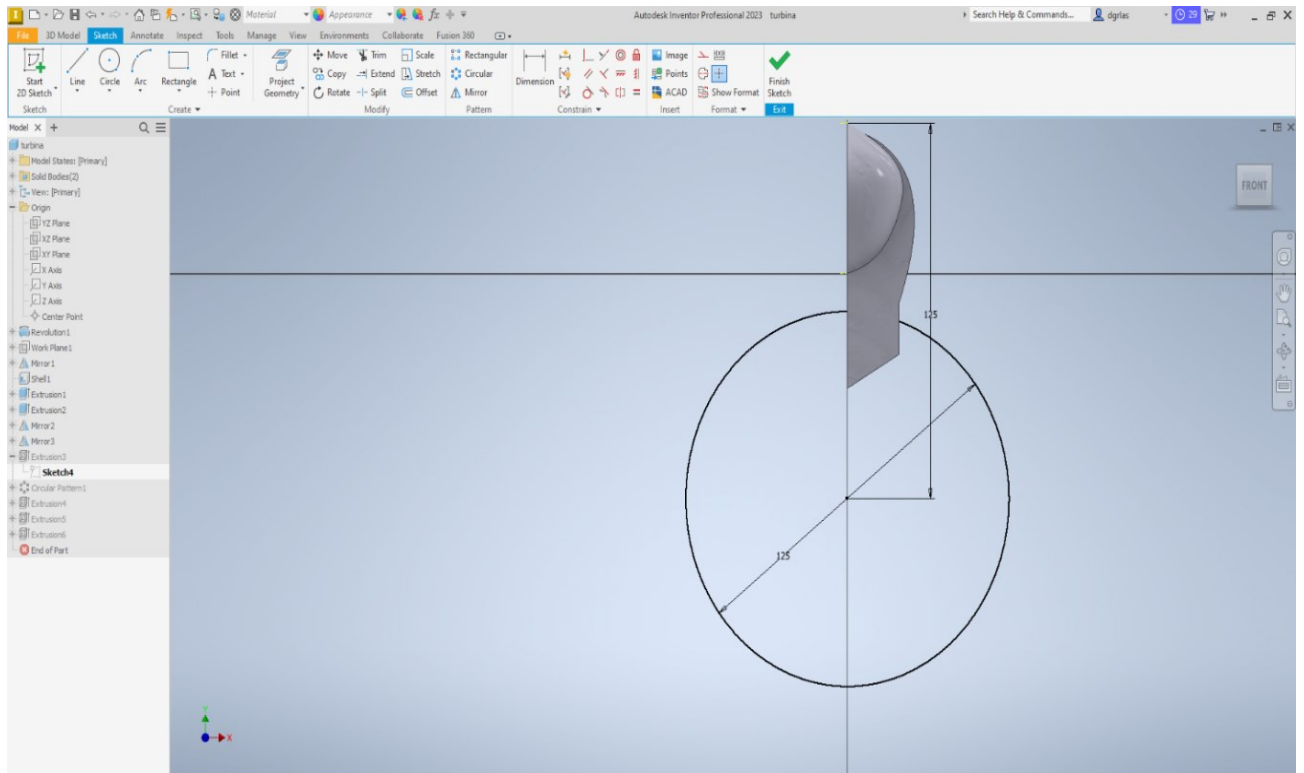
Material
Appearance
$fx$
Autodesk Inventor Professional 2023 turbina
Search Help & Commands...
dgrlas
29

File 3D Model Sketch Annotate Inspect Tools Manage View Environments Collaborate Fusion 360

Start 2D Sketch
Sketch
Line Circle Arc Rectangle
Fillet
A Text
Point
Create
Project Geometry
Move Trim Scale
Copy Extend Stretch
Rotate Split Offset
Modify
Rectangular
Circular
Mirror
Pattern
Dimension
Constrain
Image
Points
ACAD
Insert
Show Format
Format
Finish Sketch
Exit

Model X +
turbina
Model States: [Primary]
Solid Bodies(2)
View: [Primary]
Origin
YZ Plane
XZ Plane
XY Plane
X Axis
Y Axis
Z Axis
Center Point
Revolution1
Work Plane1
Mirror1
Shell1
Extrusion1
Extrusion2
Mirror2
Mirror3
Extrusion3
Sketch4
Circular Pattern1
Extrusion4
Extrusion5
Extrusion6
End of Part

FRONT

125

125

Y
X